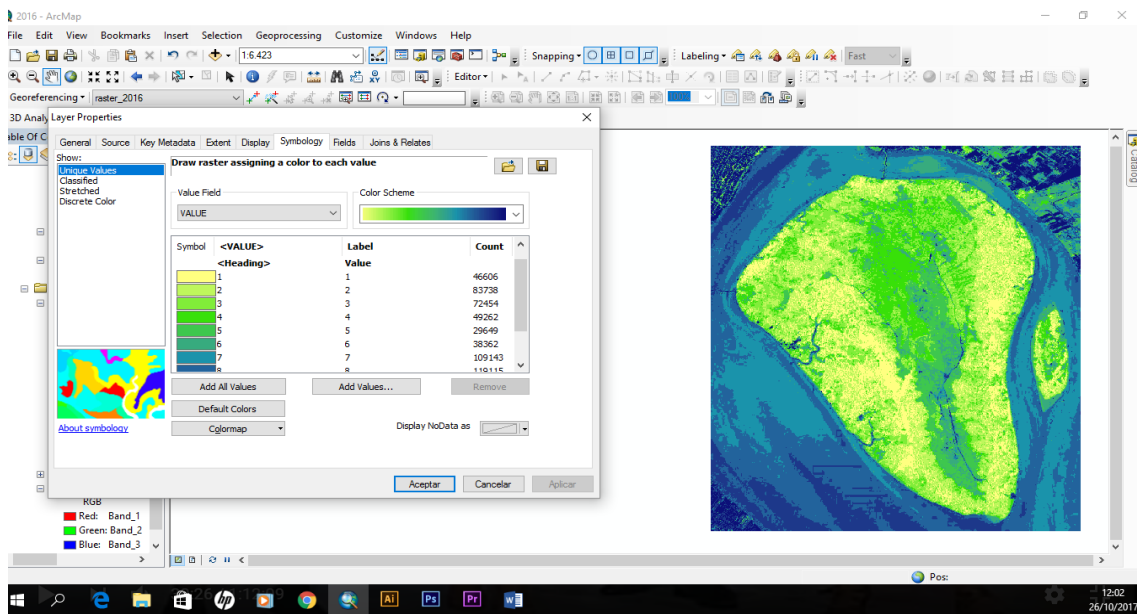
2016 - ArcMap

File Edit View Bookmarks Insert Selection Geoprocessing Customize Windows Help

1:6.423

Snapping ▾

Labeling ▾

Fast

Editor ▾

Georeferencing ▾ raster_2016

3D Analy Layer Properties

able Of C

General Source Key Metadata Extent Display Symbology Fields Joins & Relates

Show:
Unique Values
Classified
Stretched
Discrete Color

Draw raster assigning a color to each value

Value Field
VALUE

Color Scheme

| Symbol | <VALUE> | Label | Count |
|---|---|---|---|
| | <Heading> | Value | |
| | 1 | 1 | 46606 |
| | 2 | 2 | 83738 |
| | 3 | 3 | 72454 |
| | 4 | 4 | 49262 |
| | 5 | 5 | 29649 |
| | 6 | 6 | 38362 |
| | 7 | 7 | 109143 |
| | 8 | 8 | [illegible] |

Add All Values Add Values... Remove

Default Colors

About symbology Colormap ▾ Display NoData as

Aceptar Cancelar Aplicar

RGB
Red: Band_1
Green: Band_2
Blue: Band_3

Catalog

Pos:

12:02
26/10/2017